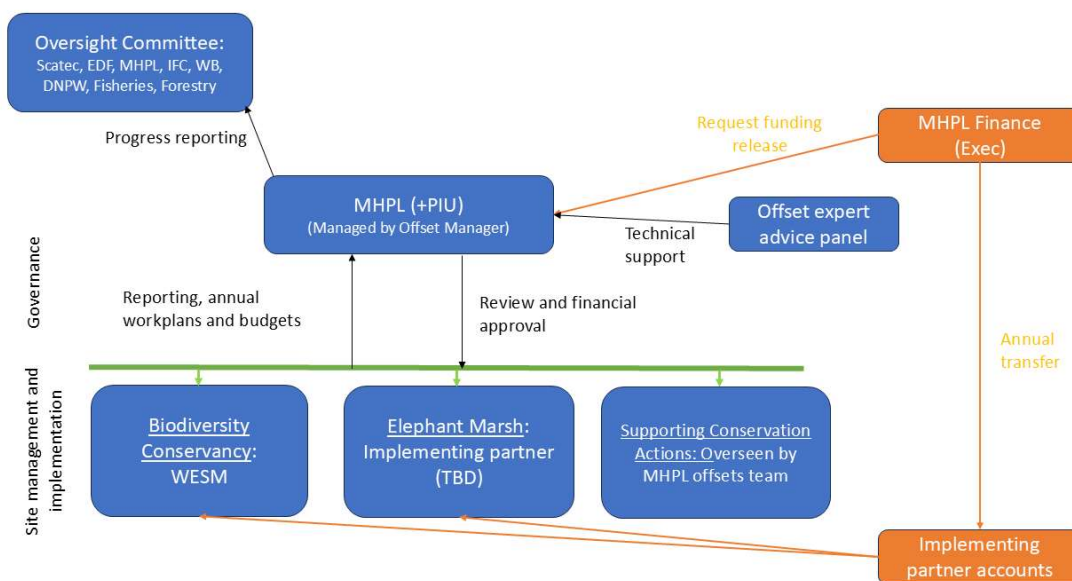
Oversight Committee:
Scatec, EDF, MHPL, IFC, WB, DNPW, Fisheries, Forestry

Progress reporting

Request funding release

MHPL Finance (Exec)

MHPL (+PIU)
(Managed by Offset Manager)

Offset expert advice panel

Technical support

Governance

Reporting, annual workplans and budgets

Review and financial approval

Annual transfer

Site management and implementation

Biodiversity Conservancy: WESM

Elephant Marsh: Implementing partner (TBD)

Supporting Conservation Actions: Overseen by MHPL offsets team

Implementing partner accounts